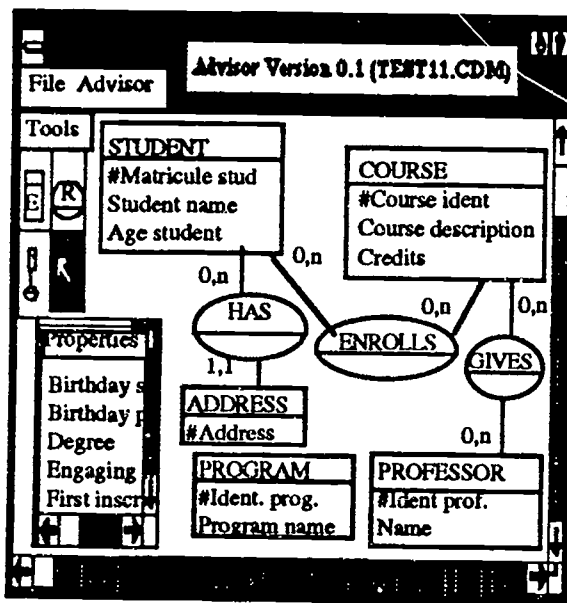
Advisor Version 0.1 (TEST11.CDM)

File Advisor

Tools

STUDENT
#Matricule stud
Student name
Age student

COURSE
#Course ident
Course description
Credits

0,n
0,n
HAS
0,n
0,n
ENROLLS
GIVES
1,1
0,n

Properties
Birthday s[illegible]
Birthday p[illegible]
Degree
Engaging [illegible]
First inscr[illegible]

ADDRESS
#Address

PROGRAM
#Ident. prog.
Program name

PROFESSOR
#Ident prof.
Name